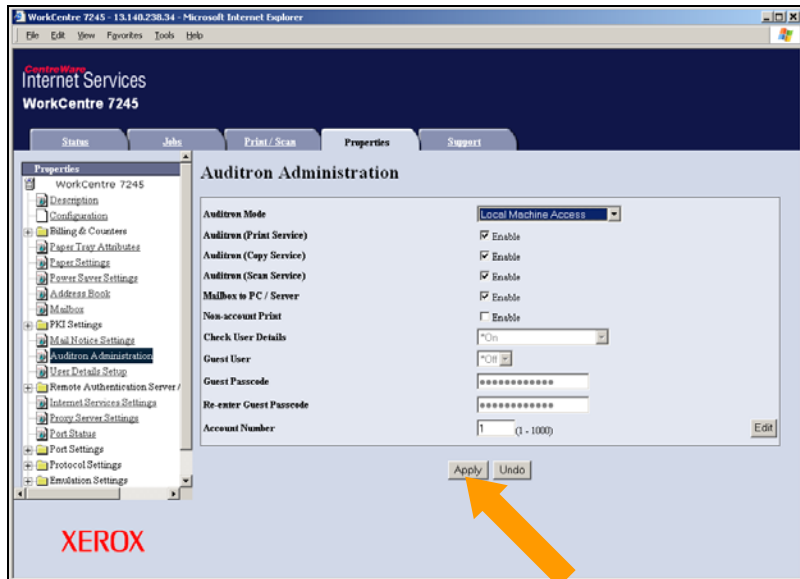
WorkCentre 7245 - 13.140.238.34 - Microsoft Internet Explorer

File Edit View Favorites Tools Help

CentreWare
Internet Services
WorkCentre 7245

Status | Jobs | Print / Scan | Properties | Support

Properties
WorkCentre 7245
Description
Configuration
Billing & Counters
Paper Tray Attributes
Paper Settings
Power Saver Settings
Address Book
Mailbox
PKI Settings
Mail Notice Settings
Auditron Administration
User Details Setup
Remote Authentication Server /
Internet Services Settings
Proxy Server Settings
Port Status
Port Settings
Protocol Settings
Emulation Settings

Auditron Administration

| | |
|---|---|
| Auditron Mode | Local Machine Access |
| Auditron (Print Service) | Enable |
| Auditron (Copy Service) | Enable |
| Auditron (Scan Service) | Enable |
| Mailbox to PC / Server | Enable |
| Non-account Print | Enable |
| Check User Details | *On |
| Guest User | *Off |
| Guest Passcode | •••••••••••• |
| Re-enter Guest Passcode | •••••••••••• |
| Account Number | 1 (1 - 1000) Edit |

Apply Undo

XEROX